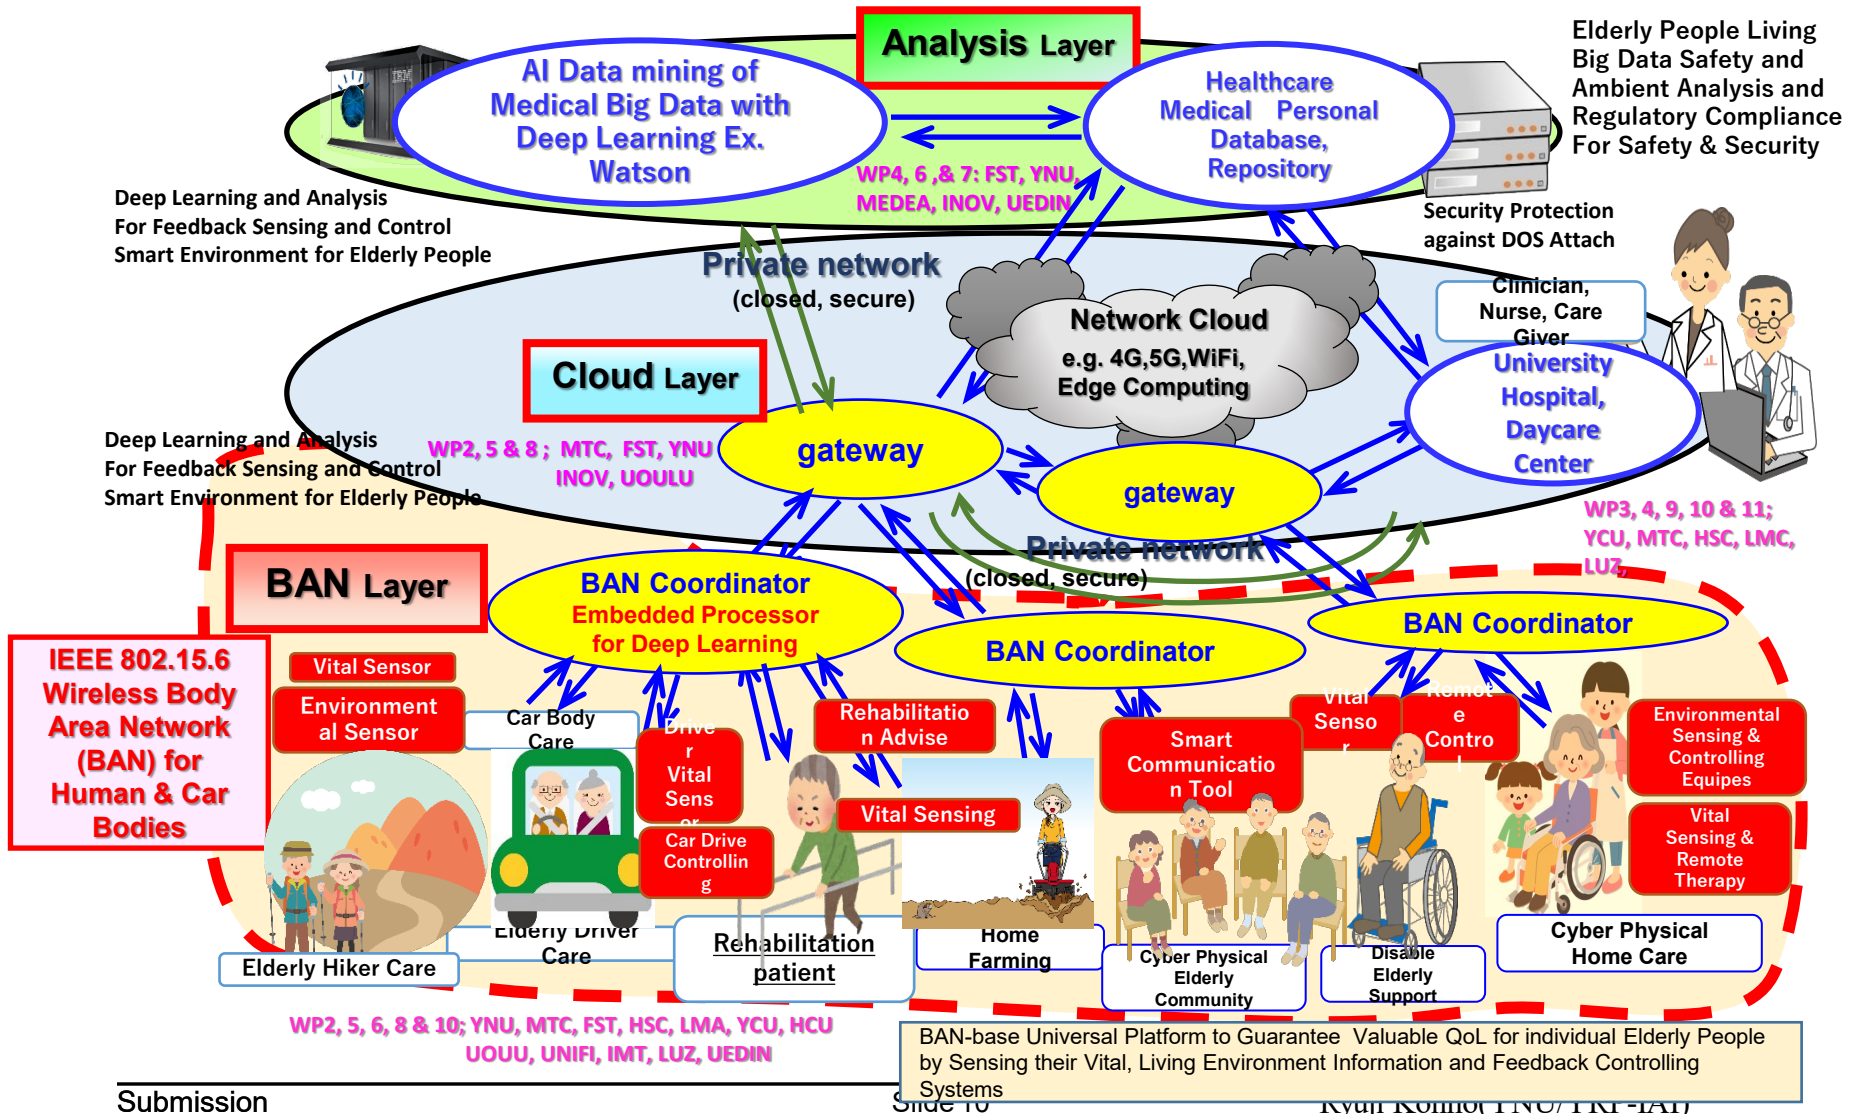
Analysis Layer

AI Data mining of Medical Big Data with Deep Learning Ex. Watson

Healthcare Medical Personal Database, Repository

Elderly People Living Big Data Safety and Ambient Analysis and Regulatory Compliance For Safety & Security

WP4, 6 ,& 7: FST, YNU, MEDEA, INOV, UEDIN

Deep Learning and Analysis For Feedback Sensing and Control Smart Environment for Elderly People

Security Protection against DOS Attach

Private network (closed, secure)

Network Cloud e.g. 4G,5G,WiFi, Edge Computing

Clinician, Nurse, Care Giver

University Hospital, Daycare Center

Cloud Layer

Deep Learning and Analysis For Feedback Sensing and Control Smart Environment for Elderly People

WP2, 5 & 8 ; MTC, FST, YNU INOV, UOULU

gateway

gateway

WP3, 4, 9, 10 & 11; YCU, MTC, HSC, LMC, LUZ,

Private network (closed, secure)

BAN Layer

BAN Coordinator Embedded Processor for Deep Learning

BAN Coordinator

BAN Coordinator

IEEE 802.15.6 Wireless Body Area Network (BAN) for Human & Car Bodies

Vital Sensor

Environmental Sensor

Car Body Care

Driver Vital Sensor

Car Drive Controlling

Rehabilitation Advise

Vital Sensing

Smart Communication Tool

Vital Sensor

Remote Control

Environmental Sensing & Controlling Equipes

Vital Sensing & Remote Theraphy

Elderly Hiker Care

Elderly Driver Care

Rehabilitation patient

Home Farming

Cyber Physical Elderly Community

Disable Elderly Support

Cyber Physical Home Care

WP2, 5, 6, 8 & 10; YNU, MTC, FST, HSC, LMA, YCU, HCU UOUU, UNIFI, IMT, LUZ, UEDIN

BAN-base Universal Platform to Guarantee Valuable QoL for individual Elderly People by Sensing their Vital, Living Environment Information and Feedback Controlling Systems

Submission

Slide 10

Ryuji Kohno( YNU/ YRP-IAI)